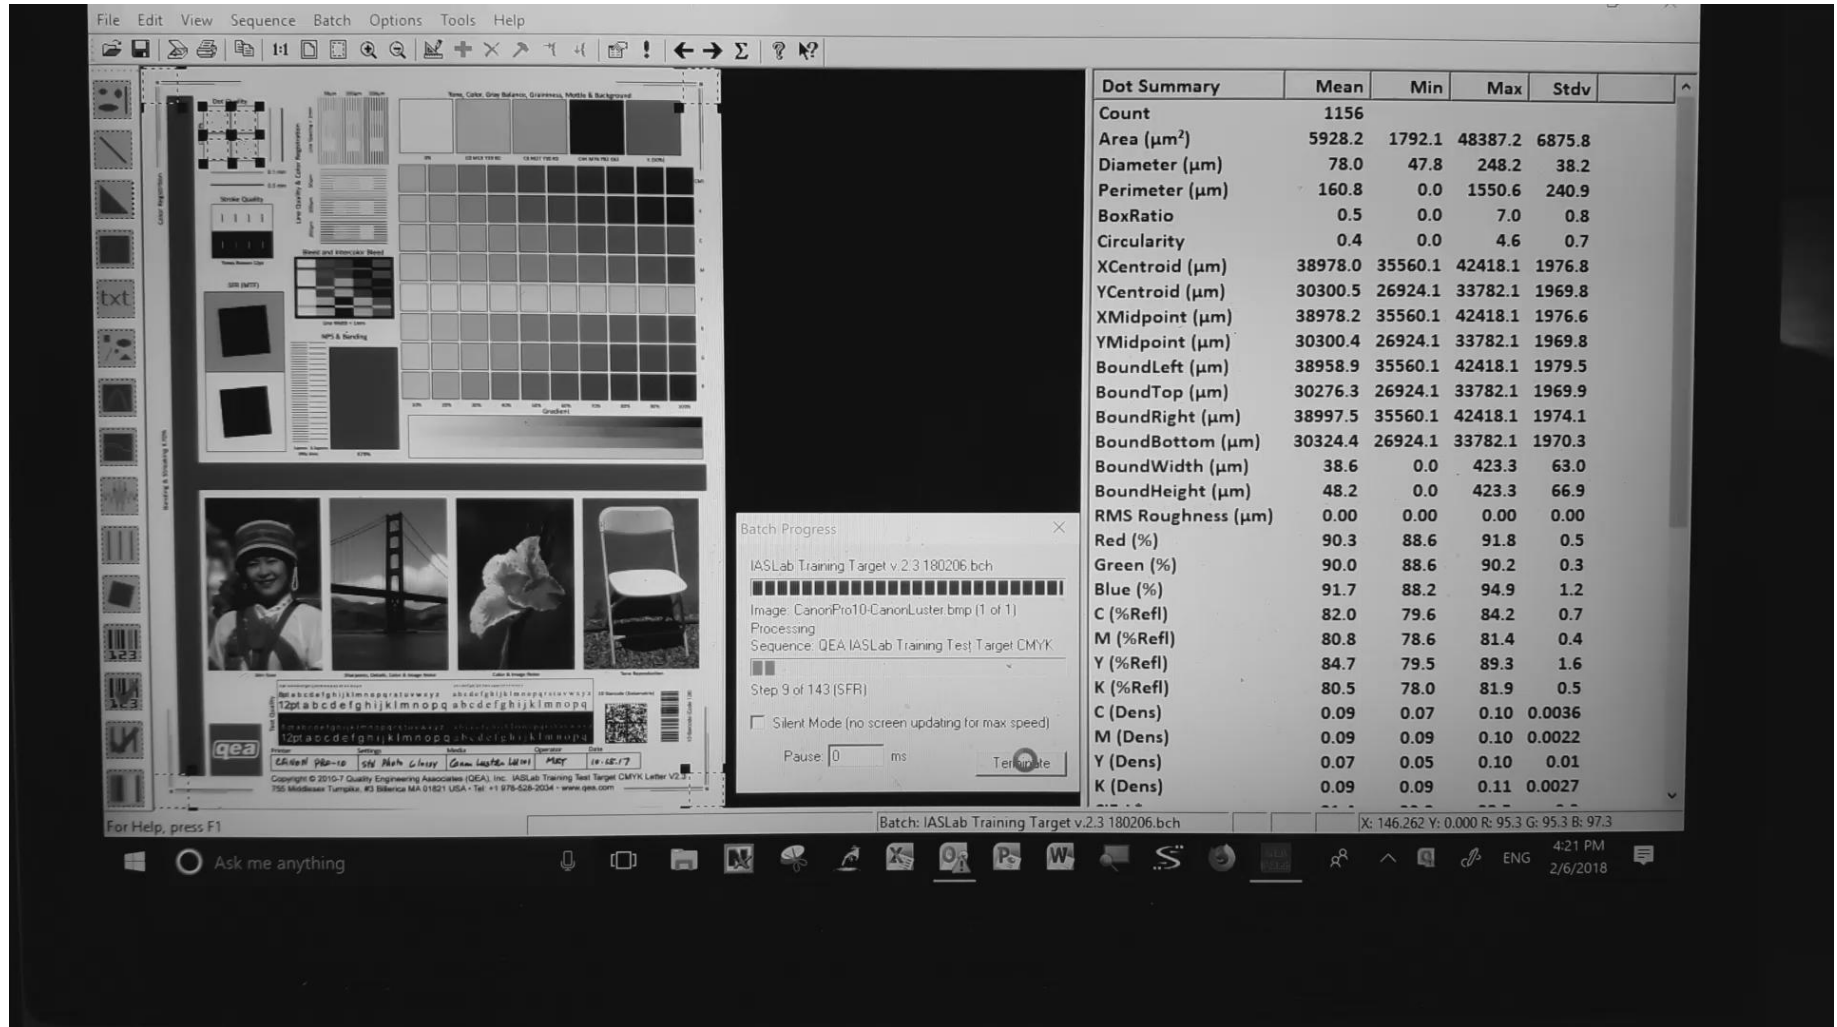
File Edit View Sequence Batch Options Tools Help

| Dot Summary | Mean | Min | Max | Stdv |
|---|---|---|---|---|
| Count | 1156 | | | |
| Area ($\mu m^2$) | 5928.2 | 1792.1 | 48387.2 | 6875.8 |
| Diameter (µm) | 78.0 | 47.8 | 248.2 | 38.2 |
| Perimeter (µm) | 160.8 | 0.0 | 1550.6 | 240.9 |
| BoxRatio | 0.5 | 0.0 | 7.0 | 0.8 |
| Circularity | 0.4 | 0.0 | 4.6 | 0.7 |
| XCentroid (µm) | 38978.0 | 35560.1 | 42418.1 | 1976.8 |
| YCentroid (µm) | 30300.5 | 26924.1 | 33782.1 | 1969.8 |
| XMidpoint (µm) | 38978.2 | 35560.1 | 42418.1 | 1976.6 |
| YMidpoint (µm) | 30300.4 | 26924.1 | 33782.1 | 1969.8 |
| BoundLeft (µm) | 38958.9 | 35560.1 | 42418.1 | 1979.5 |
| BoundTop (µm) | 30276.3 | 26924.1 | 33782.1 | 1969.9 |
| BoundRight (µm) | 38997.5 | 35560.1 | 42418.1 | 1974.1 |
| BoundBottom (µm) | 30324.4 | 26924.1 | 33782.1 | 1970.3 |
| BoundWidth (µm) | 38.6 | 0.0 | 423.3 | 63.0 |
| BoundHeight (µm) | 48.2 | 0.0 | 423.3 | 66.9 |
| RMS Roughness (µm) | 0.00 | 0.00 | 0.00 | 0.00 |
| Red (%) | 90.3 | 88.6 | 91.8 | 0.5 |
| Green (%) | 90.0 | 88.6 | 90.2 | 0.3 |
| Blue (%) | 91.7 | 88.2 | 94.9 | 1.2 |
| C (%Refl) | 82.0 | 79.6 | 84.2 | 0.7 |
| M (%Refl) | 80.8 | 78.6 | 81.4 | 0.4 |
| Y (%Refl) | 84.7 | 79.5 | 89.3 | 1.6 |
| K (%Refl) | 80.5 | 78.0 | 81.9 | 0.5 |
| C (Dens) | 0.09 | 0.07 | 0.10 | 0.0036 |
| M (Dens) | 0.09 | 0.09 | 0.10 | 0.0022 |
| Y (Dens) | 0.07 | 0.05 | 0.10 | 0.01 |
| K (Dens) | 0.09 | 0.09 | 0.11 | 0.0027 |

Batch Progress
IASLab Training Target v.2.3 180206.bch
Image: CanonPro10-CanonLuster.bmp (1 of 1)
Processing
Sequence: QEA IASLab Training Test Target CMYK
Step 9 of 143 (SFR)
Silent Mode (no screen updating for max speed)
Pause: 0 ms
Terminate

12pt a b c d e f g h i j k l m n o p q
12pt a b c d e f g h i j k l m n o p q
qea
CANON PRO-10 | Std Photo Glossy | Canon Luster LU101 | MRT | 10:55:17
Copyright © 2010-7 Quality Engineering Associates (QEA), Inc. IASLab Training Test Target CMYK Letter v2.3
755 Middlesex Turnpike, #3 Billerica MA 01821 USA · Tel: +1 978-528-2034 · www.qea.com

For Help, press F1
Batch: IASLab Training Target v.2.3 180206.bch
X: 146.262 Y: 0.000 R: 95.3 G: 95.3 B: 97.3
Ask me anything
ENG
4:21 PM
2/6/2018